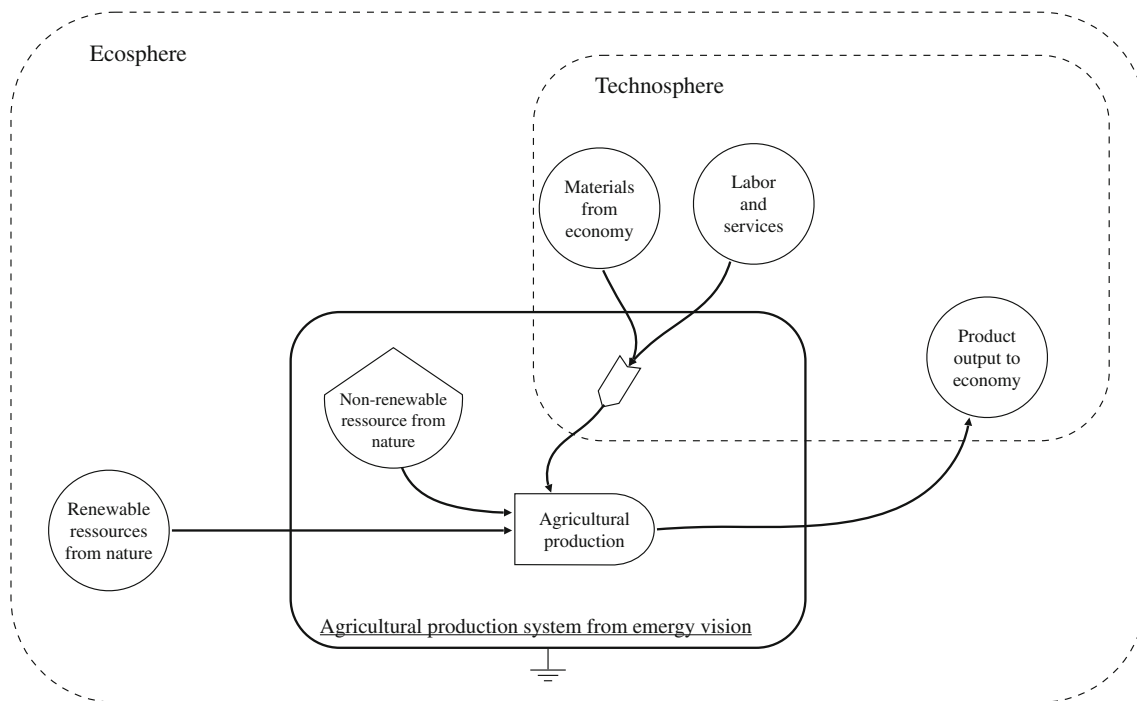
Ecosphere

Technosphere

Materials from economy

Labor and services

Product output to economy

Non-renewable ressource from nature

Renewable ressources from nature

Agricultural production

Agricultural production system from emergy vision